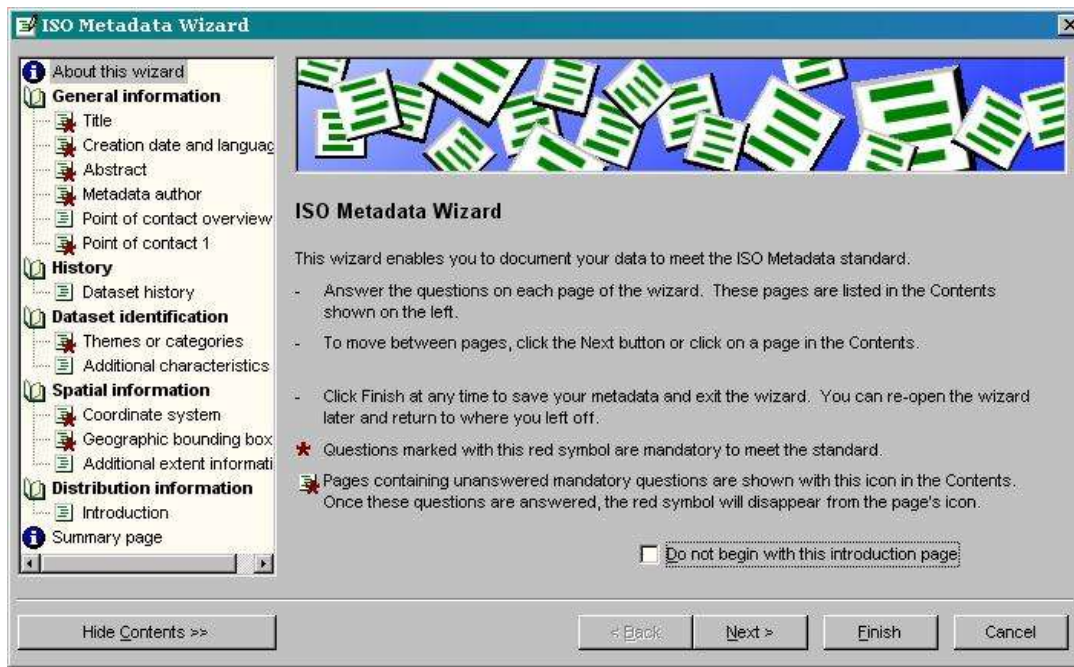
ISO Metadata Wizard

About this wizard
General information
Title
Creation date and languag
Abstract
Metadata author
Point of contact overview
Point of contact 1
History
Dataset history
Dataset identification
Themes or categories
Additional characteristics
Spatial information
Coordinate system
Geographic bounding box
Additional extent informati
Distribution information
Introduction
Summary page

ISO Metadata Wizard

This wizard enables you to document your data to meet the ISO Metadata standard.

- Answer the questions on each page of the wizard. These pages are listed in the Contents shown on the left.

- To move between pages, click the Next button or click on a page in the Contents.

- Click Finish at any time to save your metadata and exit the wizard. You can re-open the wizard later and return to where you left off.

Questions marked with this red symbol are mandatory to meet the standard.

Pages containing unanswered mandatory questions are shown with this icon in the Contents. Once these questions are answered, the red symbol will disappear from the page's icon.

Do not begin with this introduction page

Hide Contents >>

< Back

Next >

Finish

Cancel